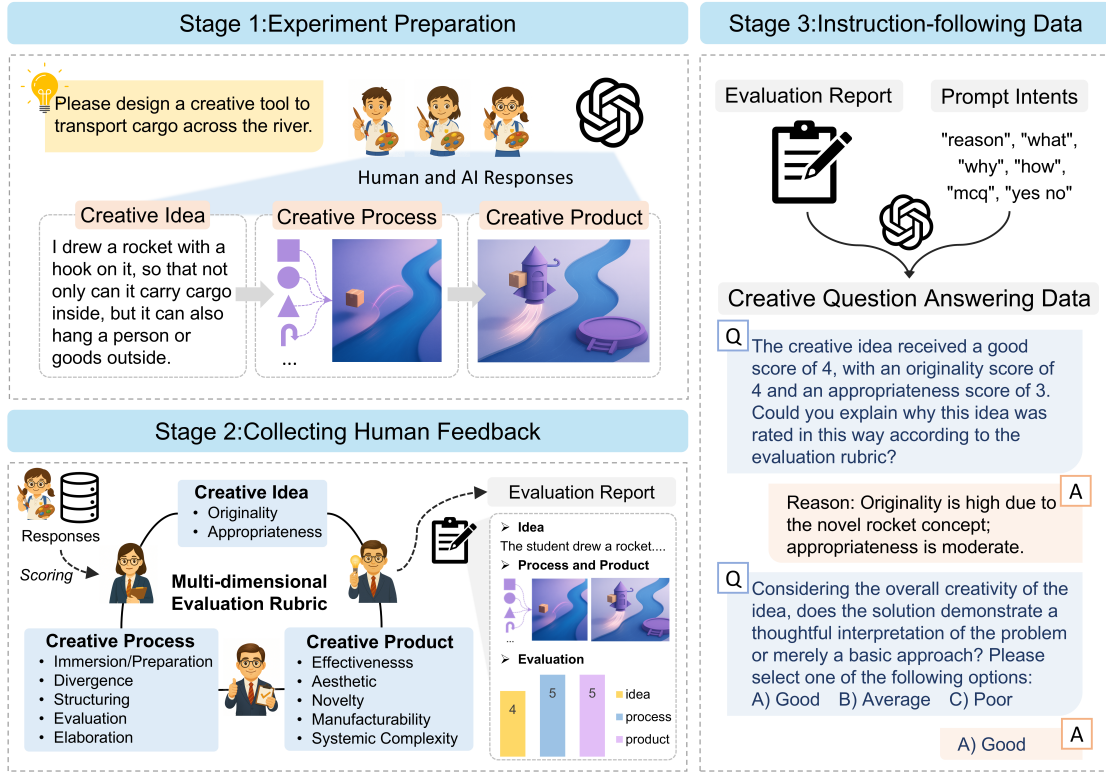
Stage 1:Experiment Preparation

Please design a creative tool to transport cargo across the river.

Human and AI Responses

Creative Idea

I drew a rocket with a hook on it, so that not only can it carry cargo inside, but it can also hang a person or goods outside.

Creative Process

...

Creative Product

Stage 2:Collecting Human Feedback

Responses

Scoring

Creative Idea
• Originality
• Appropriateness

Multi-dimensional Evaluation Rubric

Creative Process
• Immersion/Preparation
• Divergence
• Structuring
• Evaluation
• Elaboration

Creative Product
• Effectivenesss
• Aesthetic
• Novelty
• Manufacturability
• Systemic Complexity

Evaluation Report

➢ Idea
The student drew a rocket....
➢ Process and Product
...
➢ Evaluation

4 5 5
idea
process
product

Stage 3:Instruction-following Data

Evaluation Report

Prompt Intents

"reason", "what", "why", "how", "mcq", "yes no"

Creative Question Answering Data

Q The creative idea received a good score of 4, with an originality score of 4 and an appropriateness score of 3. Could you explain why this idea was rated in this way according to the evaluation rubric?

A Reason: Originality is high due to the novel rocket concept; appropriateness is moderate.

Q Considering the overall creativity of the idea, does the solution demonstrate a thoughtful interpretation of the problem or merely a basic approach? Please select one of the following options:
A) Good B) Average C) Poor

A A) Good